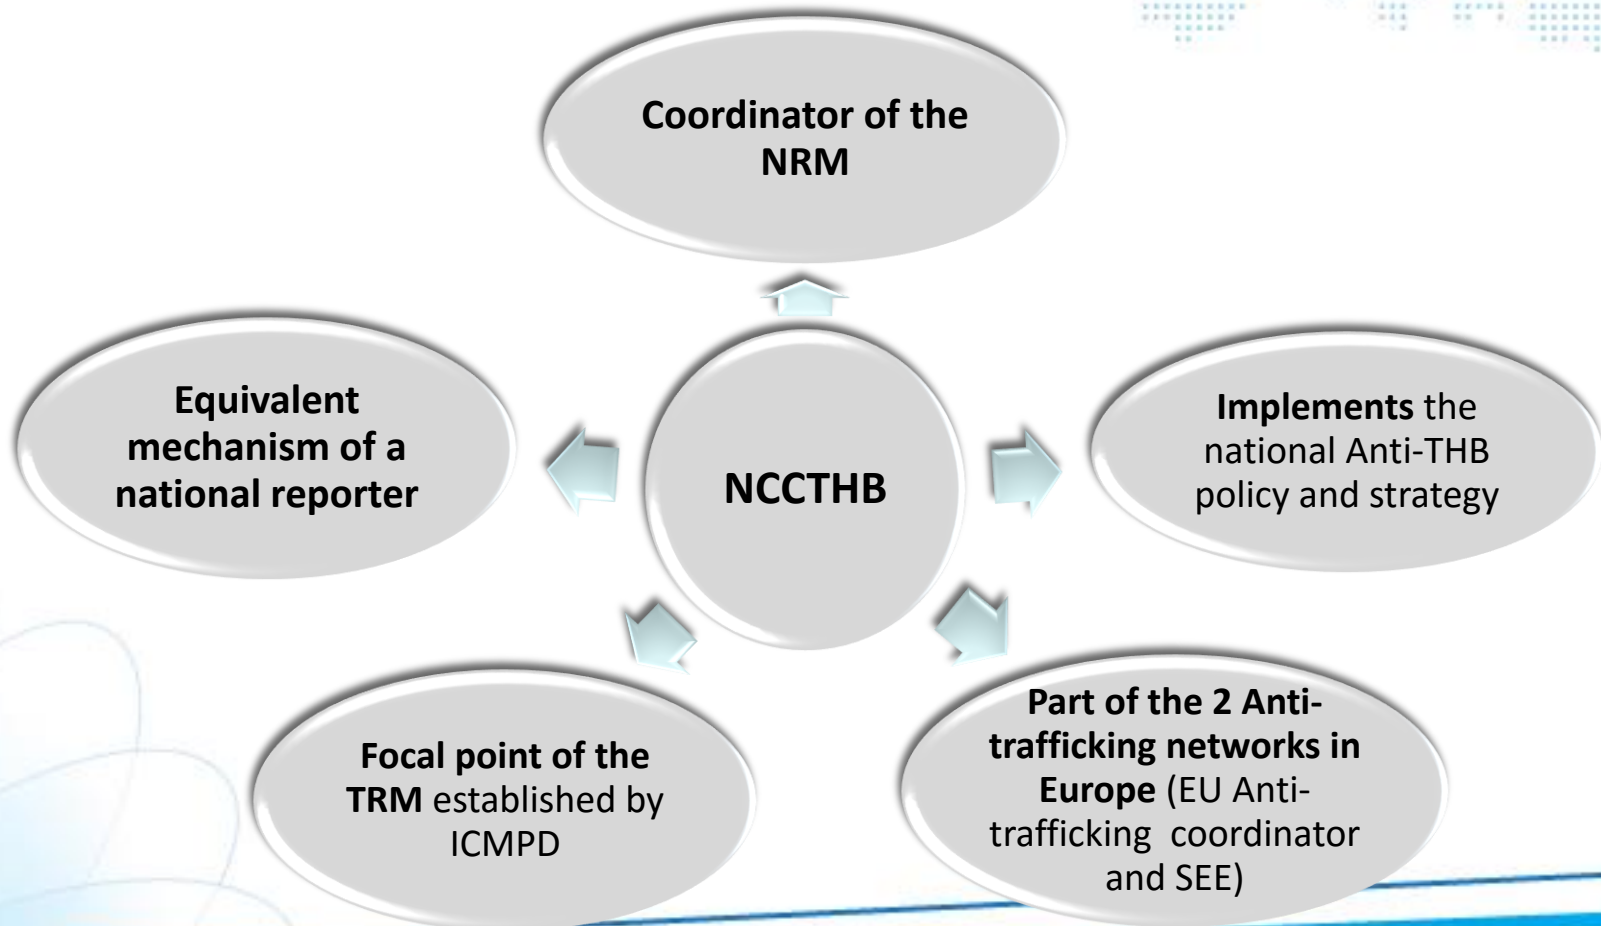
Coordinator of the NRM

Equivalent mechanism of a national reporter

NCCTHB

Implements the national Anti-THB policy and strategy

Focal point of the TRM established by ICMPD

Part of the 2 Anti-trafficking networks in Europe (EU Anti-trafficking coordinator and SEE)